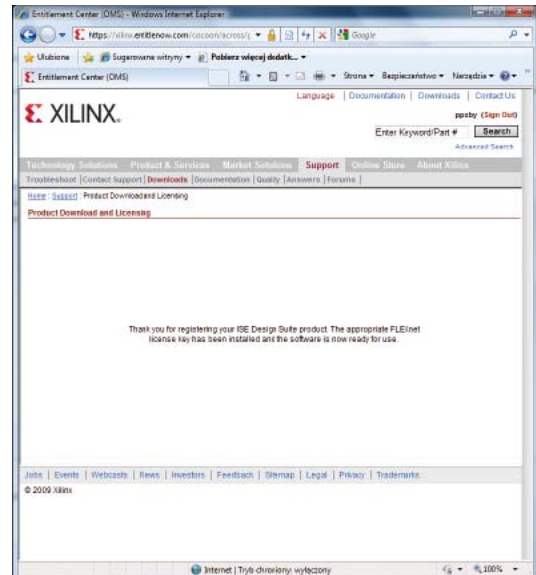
Entitlement Center (OMS) - Windows Internet Explorer

https://xilinx.entitlenow.com/cocoon/across/(

Google

Ulubione | Sugerowane witryny ▾ | Pobierz więcej dodatk... ▾

Entitlement Center (OMS)

Strona ▾ Bezpieczeństwo ▾ Narzędzia ▾

XILINX.

Language | Documentation | Downloads | Contact Us

ppsby (Sign Out)

Enter Keyword/Part # Search

Advanced Search

Technology Solutions | Product & Services | Market Solutions | Support | Online Store | About Xilinx

Troubleshoot | Contact Support | Downloads | Documentation | Quality | Answers | Forums |

Home : Support : Product Download and Licensing

Product Download and Licensing

Thank you for registering your ISE Design Suite product. The appropriate FLEXnet license key has been installed and the software is now ready for use.

Jobs | Events | Webcasts | News | Investors | Feedback | Sitemap | Legal | Privacy | Trademarks

© 2009 Xilinx

Internet | Tryb chroniony: wyłączony

100%